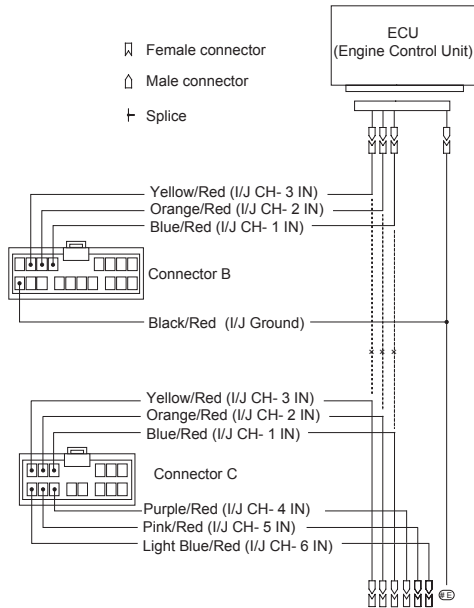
Female connector

Male connector

Splice

ECU
(Engine Control Unit)

Yellow/Red (I/J CH- 3 IN)
Orange/Red (I/J CH- 2 IN)
Blue/Red (I/J CH- 1 IN)

Connector B

Black/Red (I/J Ground)

Yellow/Red (I/J CH- 3 IN)
Orange/Red (I/J CH- 2 IN)
Blue/Red (I/J CH- 1 IN)

Connector C

Purple/Red (I/J CH- 4 IN)
Pink/Red (I/J CH- 5 IN)
Light Blue/Red (I/J CH- 6 IN)

E